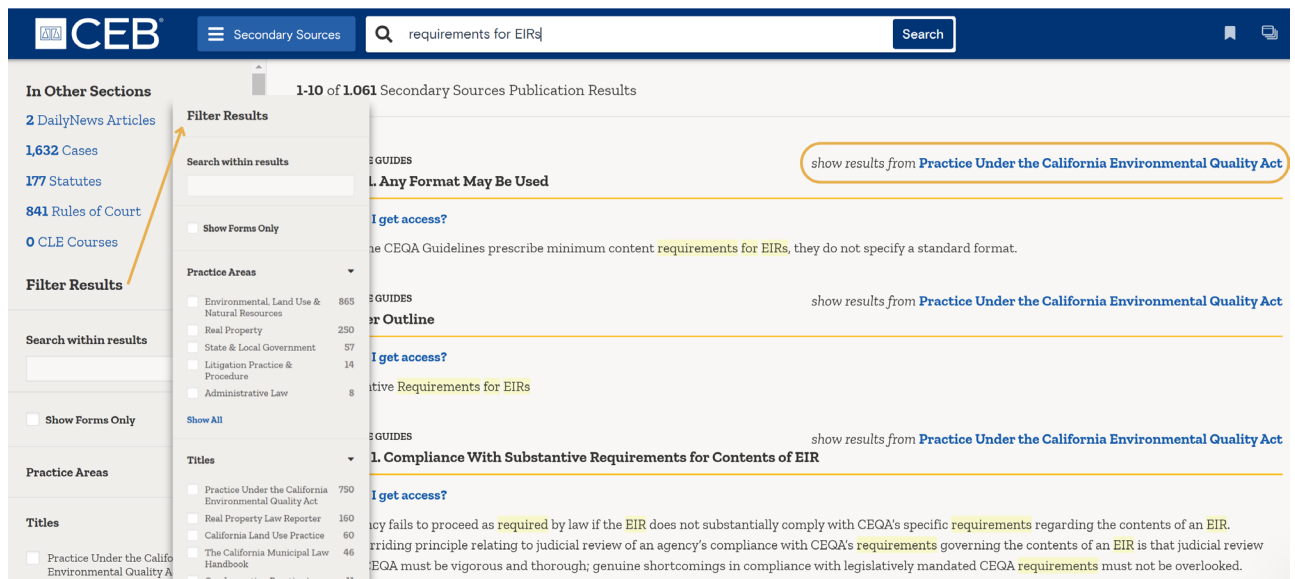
CEB

Secondary Sources

requirements for EIRs

Search

In Other Sections

2 DailyNews Articles

1,632 Cases

177 Statutes

841 Rules of Court

0 CLE Courses

Filter Results

Search within results

Show Forms Only

Practice Areas

Titles

Practice Under the Califo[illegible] Environmental Quality A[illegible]

Filter Results

Search within results

Show Forms Only

Practice Areas

| | |
|---|---|
| Environmental, Land Use & Natural Resources | 865 |
| Real Property | 250 |
| State & Local Government | 57 |
| Litigation Practice & Procedure | 14 |
| Administrative Law | 8 |

Show All

Titles

| | |
|---|---|
| Practice Under the California Environmental Quality Act | 750 |
| Real Property Law Reporter | 160 |
| California Land Use Practice | 60 |
| The California Municipal Law Handbook | 46 |

1-10 of 1,061 Secondary Sources Publication Results

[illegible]E GUIDES

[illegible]1. Any Format May Be Used

show results from Practice Under the California Environmental Quality Act

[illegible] I get access?

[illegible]he CEQA Guidelines prescribe minimum content requirements for EIRs, they do not specify a standard format.

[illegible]E GUIDES

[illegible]er Outline

show results from Practice Under the California Environmental Quality Act

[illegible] I get access?

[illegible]tive Requirements for EIRs

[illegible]E GUIDES

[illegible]1. Compliance With Substantive Requirements for Contents of EIR

show results from Practice Under the California Environmental Quality Act

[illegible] I get access?

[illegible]cy fails to proceed as required by law if the EIR does not substantially comply with CEQA's specific requirements regarding the contents of an EIR. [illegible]rriding principle relating to judicial review of an agency's compliance with CEQA's requirements governing the contents of an EIR is that judicial review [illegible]CEQA must be vigorous and thorough; genuine shortcomings in compliance with legislatively mandated CEQA requirements must not be overlooked.